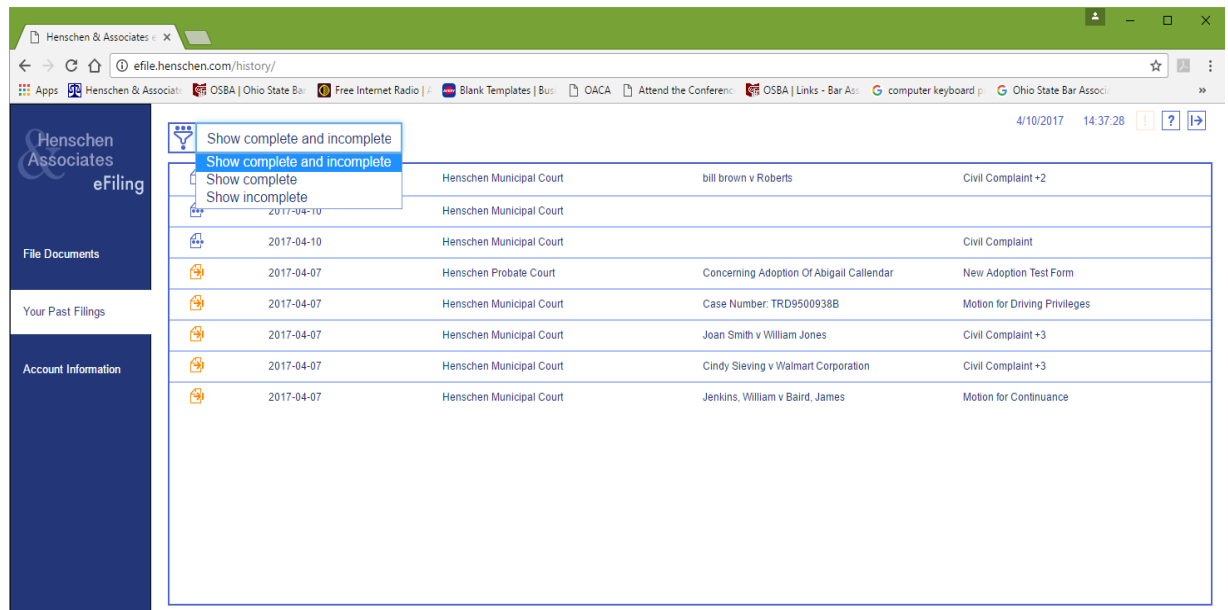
Henschen & Associates e ×

efile.henschen.com/history/

Apps Henschen & Associate OSBA | Ohio State Ba Free Internet Radio | Blank Templates | Bus OACA Attend the Conferenc OSBA | Links - Bar Ass computer keyboard p Ohio State Bar Associ »

Henschen Associates eFiling

File Documents

Your Past Filings

Account Information

Show complete and incomplete
Show complete and incomplete
Show complete
Show incomplete

4/10/2017 14:37:28 ! ?

| | | | | |
|---|---|---|---|---|
| | | Henschen Municipal Court | bill brown v Roberts | Civil Complaint +2 |
| | 2017-04-10 | Henschen Municipal Court | | |
| | 2017-04-10 | Henschen Municipal Court | | Civil Complaint |
| | 2017-04-07 | Henschen Probate Court | Concerning Adoption Of Abigail Callendar | New Adoption Test Form |
| | 2017-04-07 | Henschen Municipal Court | Case Number: TRD9500938B | Motion for Driving Privileges |
| | 2017-04-07 | Henschen Municipal Court | Joan Smith v William Jones | Civil Complaint +3 |
| | 2017-04-07 | Henschen Municipal Court | Cindy Sieving v Walmart Corporation | Civil Complaint +3 |
| | 2017-04-07 | Henschen Municipal Court | Jenkins, William v Baird, James | Motion for Continuance |